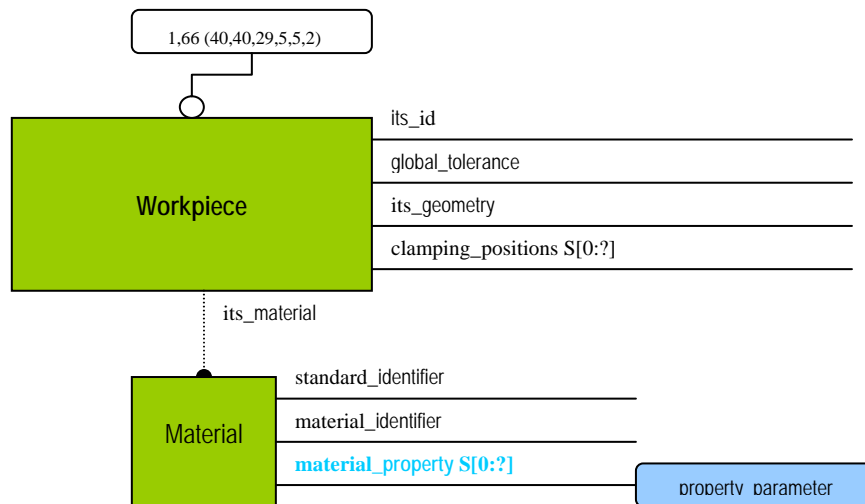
1,66 (40,40,29,5,5,2)

Workpiece

its_id

global_tolerance

its_geometry

clamping_positions S[0:?]

its_material

Material

standard_identifier

material_identifier

material_property S[0:?]

property_parameter